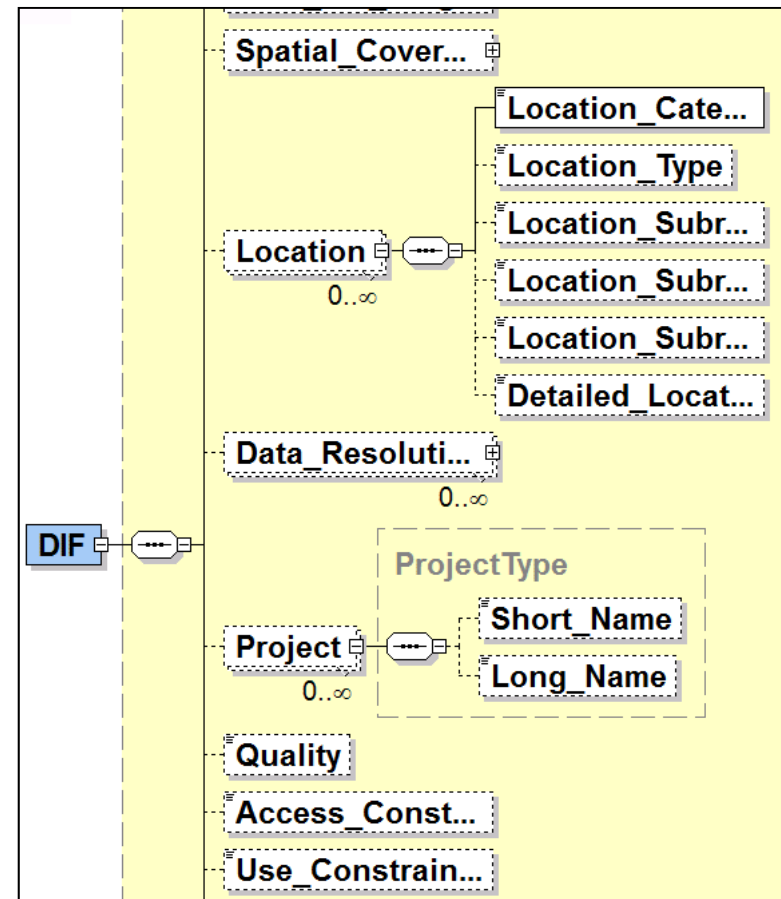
Spatial_Cover...

Location
0..∞

Location_Cate...
Location_Type
Location_Subr...
Location_Subr...
Location_Subr...
Detailed_Locat...

Data_Resoluti...
0..∞

DIF

ProjectType
Project
0..∞
Short_Name
Long_Name

Quality
Access_Const...
Use_Constrain...